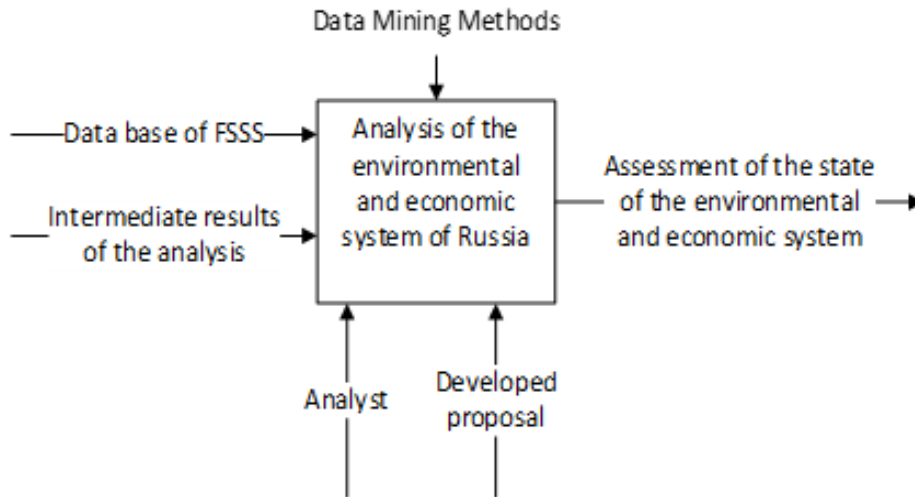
Data Mining Methods

Data base of FSSS

Intermediate results of the analysis

Analysis of the environmental and economic system of Russia

Assessment of the state of the environmental and economic system

Analyst

Developed proposal